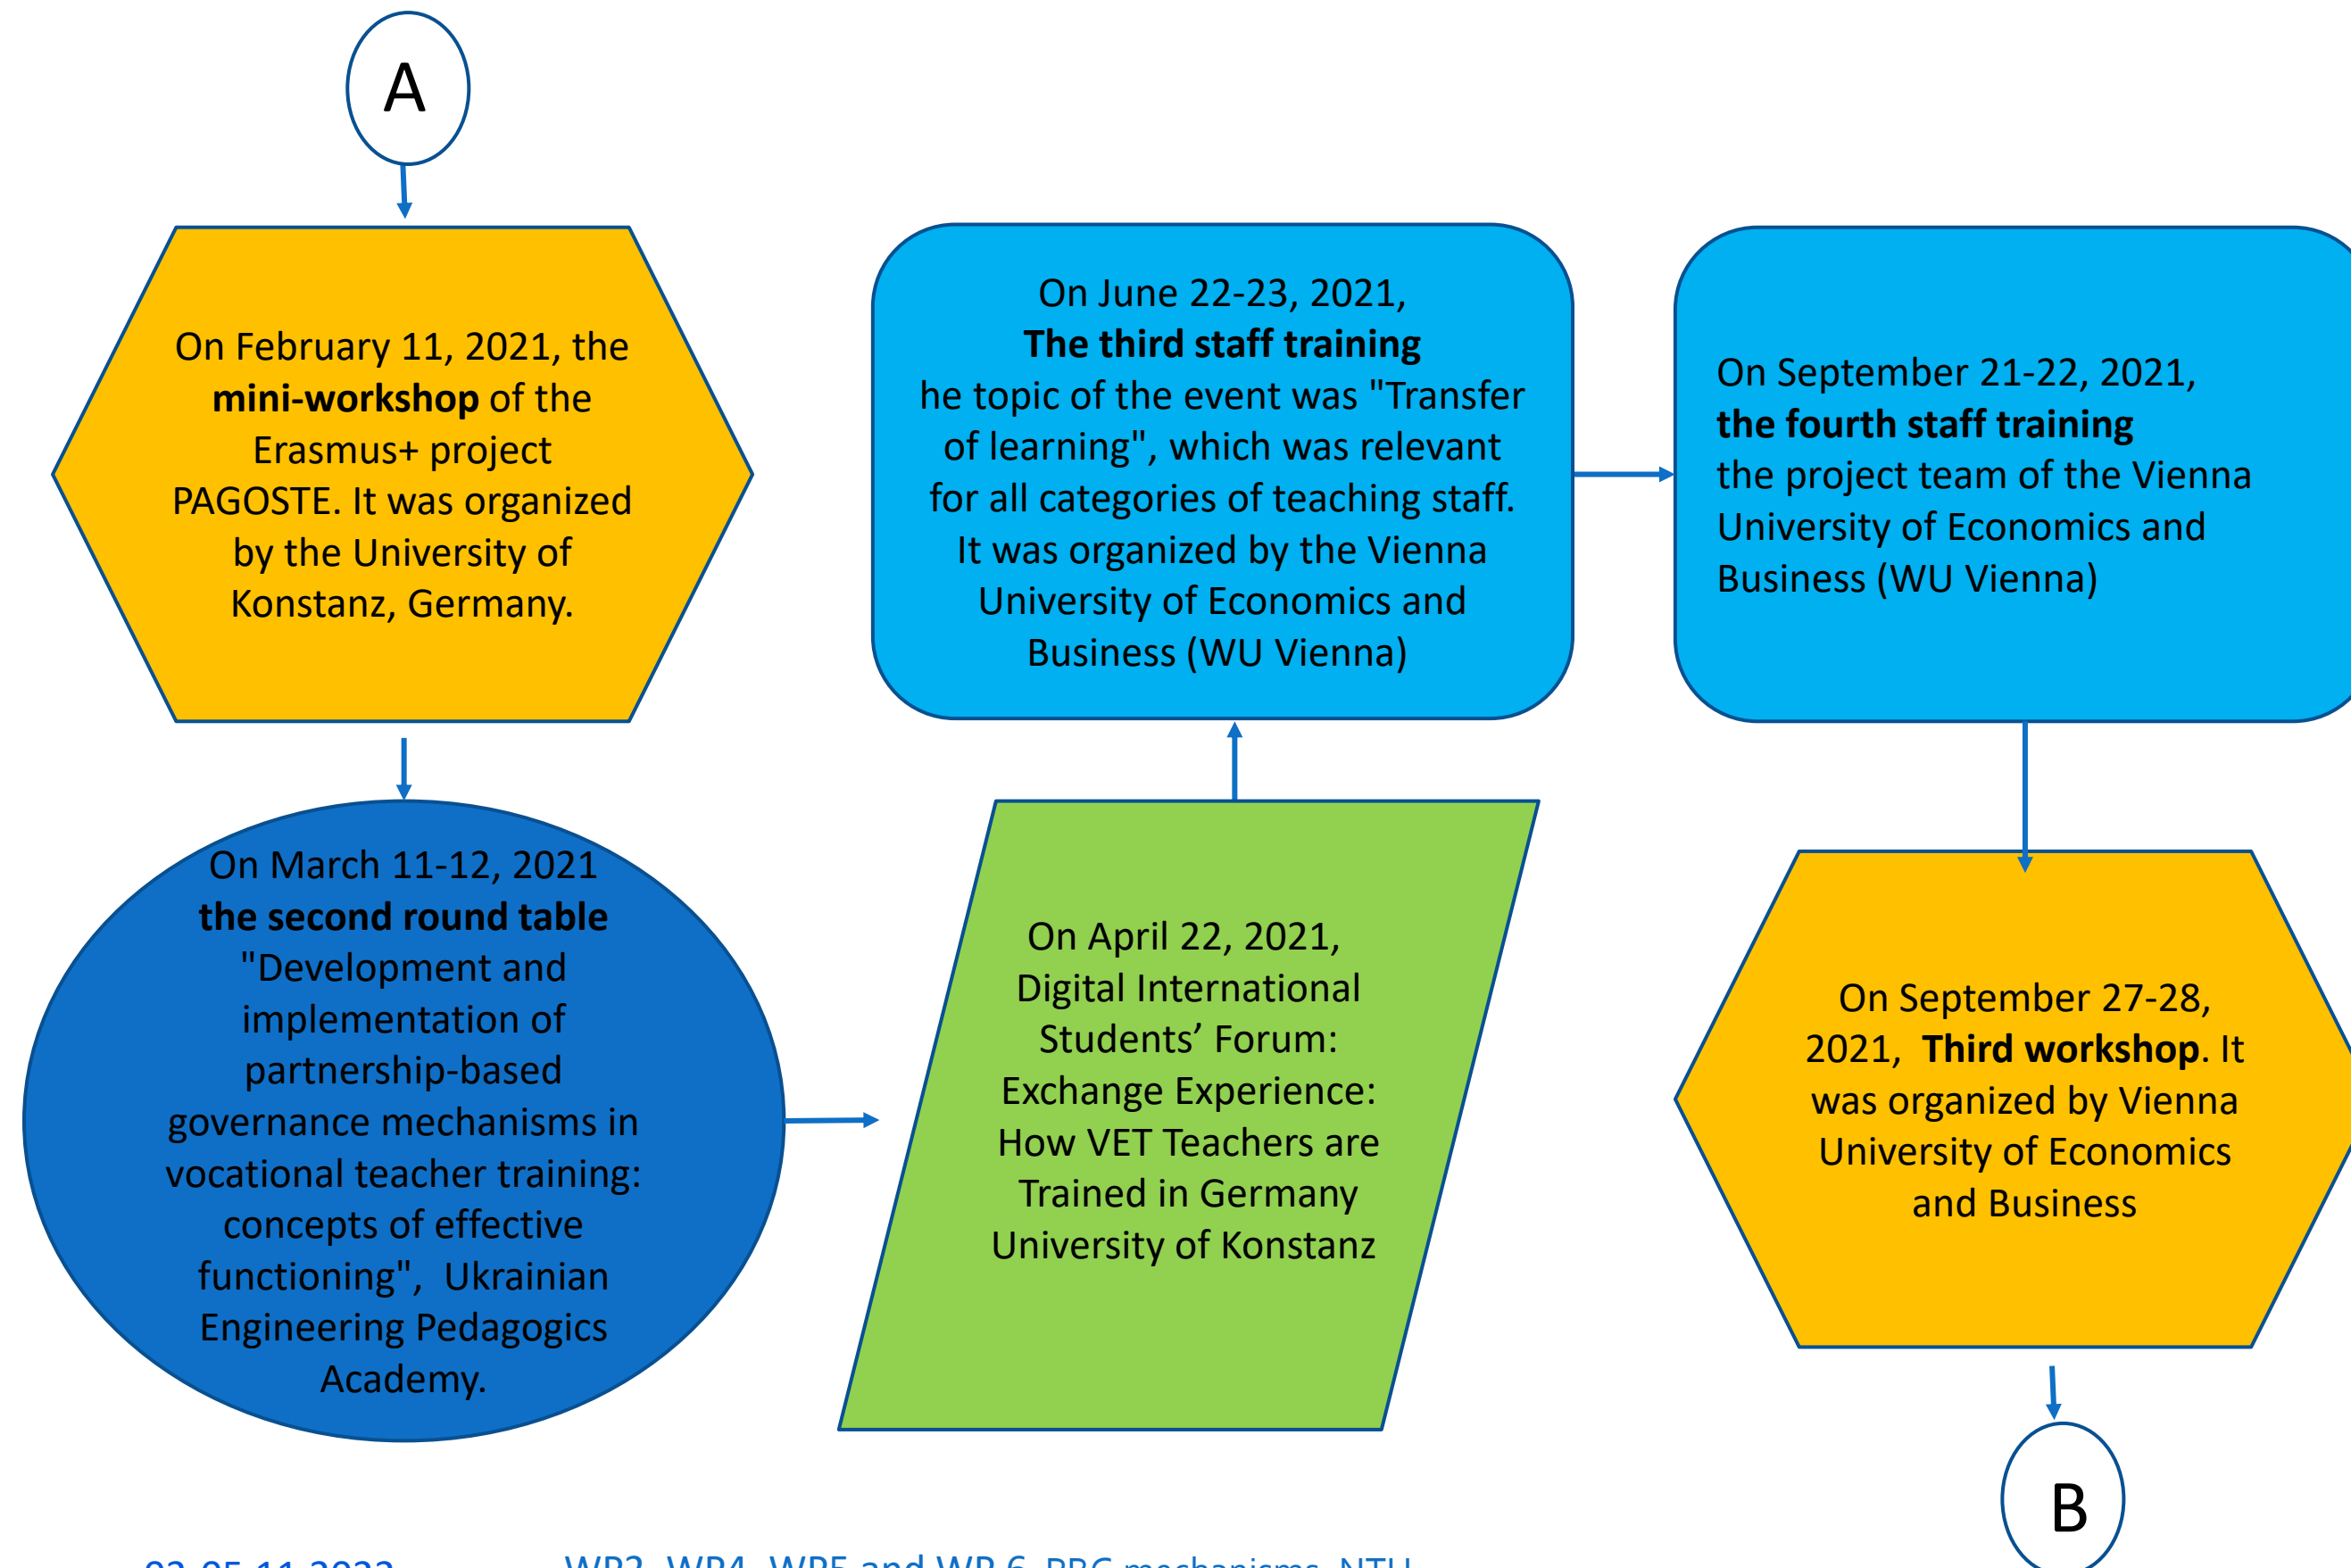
A

On February 11, 2021, the **mini-workshop** of the Erasmus+ project PAGOSTE. It was organized by the University of Konstanz, Germany.

On March 11-12, 2021 **the second round table** "Development and implementation of partnership-based governance mechanisms in vocational teacher training: concepts of effective functioning", Ukrainian Engineering Pedagogics Academy.

On April 22, 2021, Digital International Students' Forum: Exchange Experience: How VET Teachers are Trained in Germany University of Konstanz

On June 22-23, 2021, **The third staff training** he topic of the event was "Transfer of learning", which was relevant for all categories of teaching staff. It was organized by the Vienna University of Economics and Business (WU Vienna)

On September 21-22, 2021, **the fourth staff training** the project team of the Vienna University of Economics and Business (WU Vienna)

On September 27-28, 2021, **Third workshop**. It was organized by Vienna University of Economics and Business

B

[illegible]

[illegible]